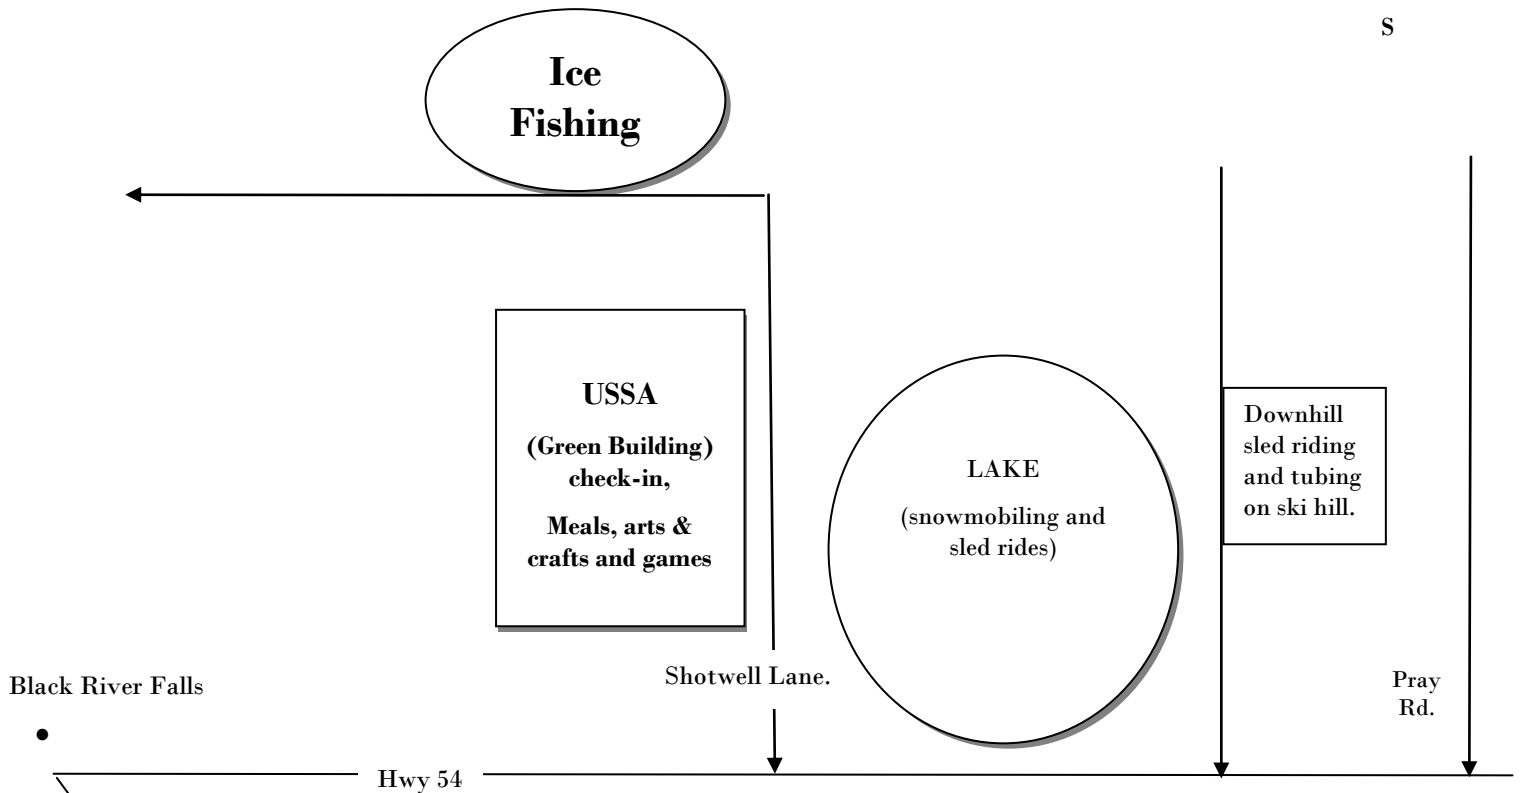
S

Ice Fishing

USSA

(Green Building) check-in,

Meals, arts & crafts and games

LAKE

(snowmobiling and sled rides)

Downhill sled riding and tubing on ski hill.

Black River Falls

Shotwell Lane.

Pray Rd.

Hwy 54